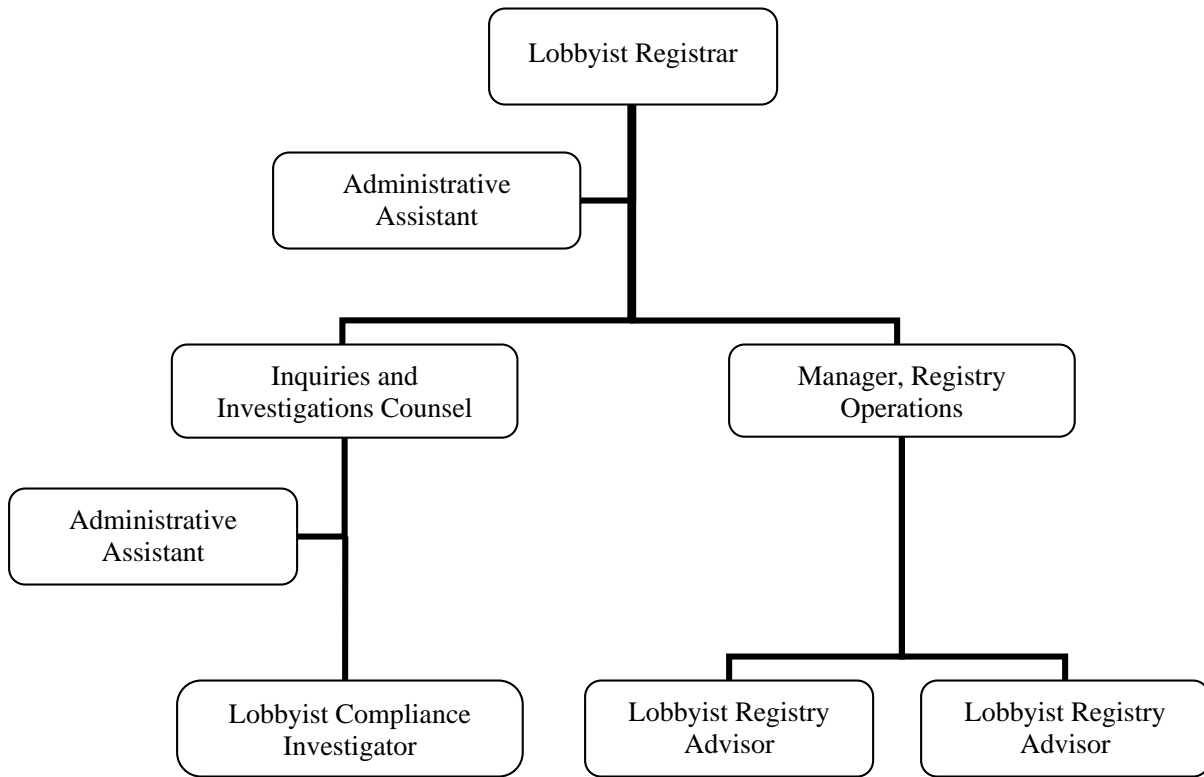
Lobbyist Registrar

Administrative Assistant

Inquiries and Investigations Counsel

Manager, Registry Operations

Administrative Assistant

Lobbyist Compliance Investigator

Lobbyist Registry Advisor

Lobbyist Registry Advisor